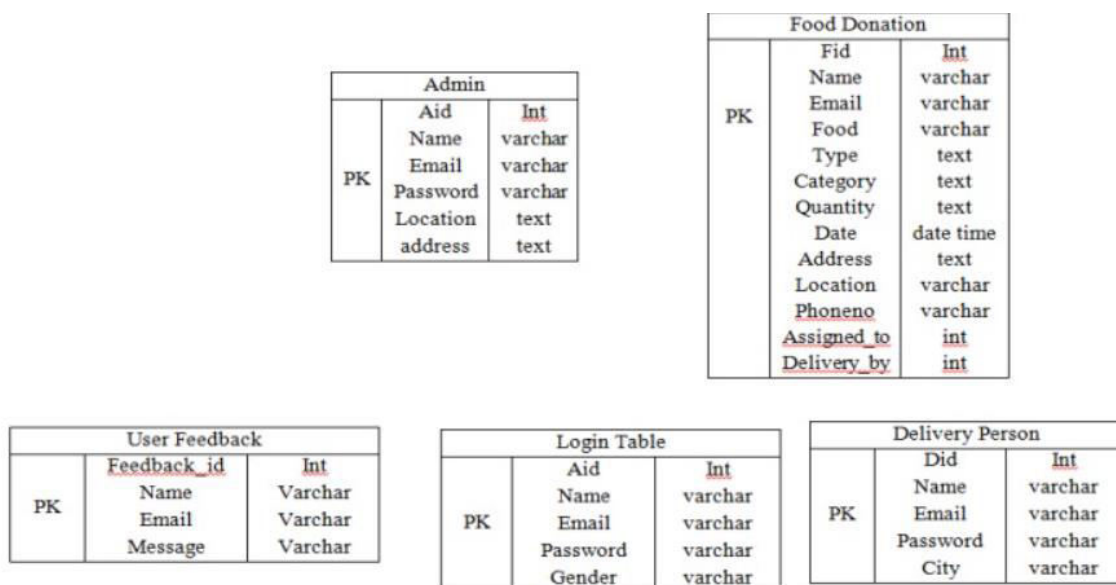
Admin

| | | |
|---|---|---|
| PK | Aid | Int |
| | Name | varchar |
| | Email | varchar |
| | Password | varchar |
| | Location | text |
| | address | text |

Food Donation

| | | |
|---|---|---|
| PK | Fid | Int |
| | Name | varchar |
| | Email | varchar |
| | Food | varchar |
| | Type | text |
| | Category | text |
| | Quantity | text |
| | Date | date time |
| | Address | text |
| | Location | varchar |
| | Phoneno | varchar |
| | Assigned_to | int |
| | Delivery_by | int |

User Feedback

| | | |
|---|---|---|
| PK | Feedback_id | Int |
| | Name | Varchar |
| | Email | Varchar |
| | Message | Varchar |

Login Table

| | | |
|---|---|---|
| PK | Aid | Int |
| | Name | varchar |
| | Email | varchar |
| | Password | varchar |
| | Gender | varchar |

Delivery Person

| | | |
|---|---|---|
| PK | Did | Int |
| | Name | varchar |
| | Email | varchar |
| | Password | varchar |
| | City | varchar |